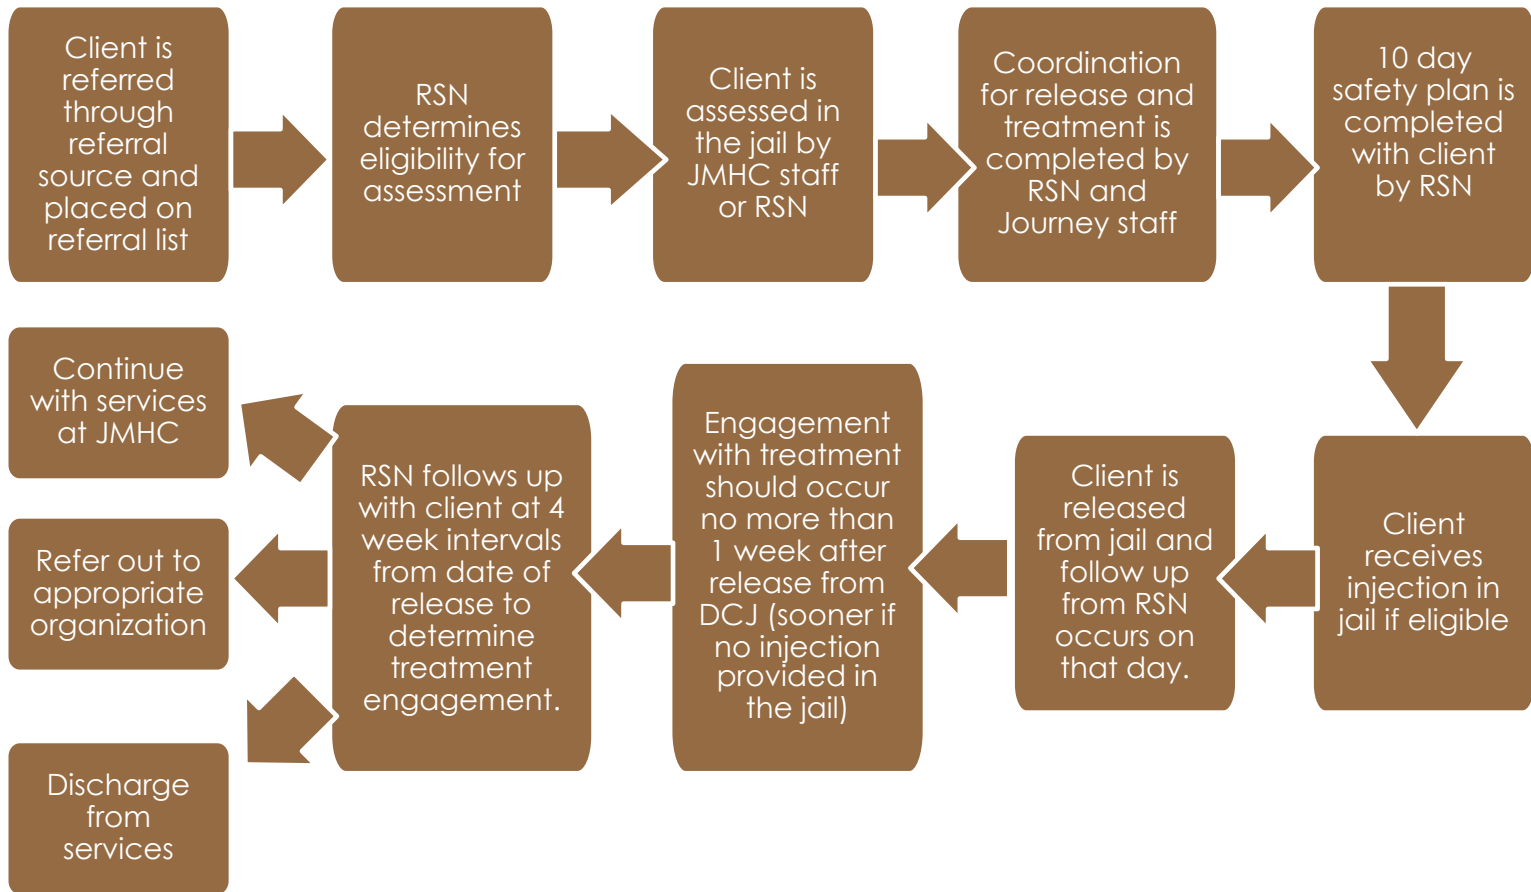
Client is referred through referral source and placed on referral list

RSN determines eligibility for assessment

Client is assessed in the jail by JMHC staff or RSN

Coordination for release and treatment is completed by RSN and Journey staff

10 day safety plan is completed with client by RSN

Client receives injection in jail if eligible

Client is released from jail and follow up from RSN occurs on that day.

Engagement with treatment should occur no more than 1 week after release from DCJ (sooner if no injection provided in the jail)

RSN follows up with client at 4 week intervals from date of release to determine treatment engagement.

Continue with services at JMHC

Refer out to appropriate organization

Discharge from services